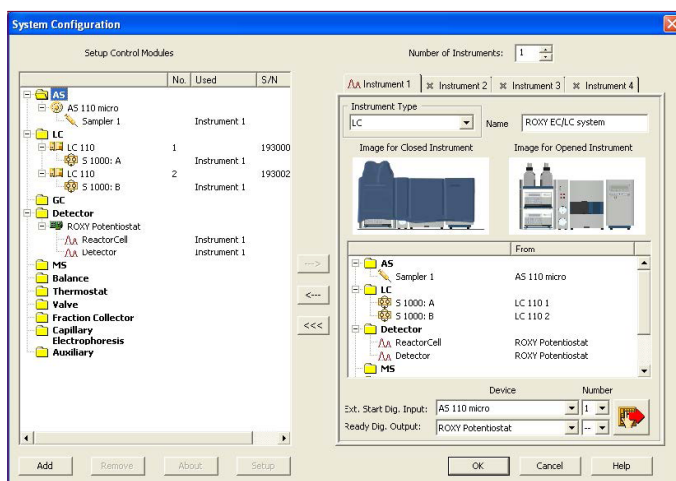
System Configuration

Setup Control Modules

| | No. | Used | S/N |
|---|---|---|---|
| AS | | | |
| AS 110 micro | | | |
| Sampler 1 | | Instrument 1 | |
| LC | | | |
| LC 110 | 1 | | 193000 |
| S 1000: A | | Instrument 1 | |
| LC 110 | 2 | | 193002 |
| S 1000: B | | Instrument 1 | |
| GC | | | |
| Detector | | | |
| ROXY Potentiostat | | | |
| ReactorCell | | Instrument 1 | |
| Detector | | Instrument 1 | |
| MS | | | |
| Balance | | | |
| Thermostat | | | |
| Valve | | | |
| Fraction Collector | | | |
| Capillary Electrophoresis | | | |
| Auxiliary | | | |

Number of Instruments: 1

Instrument 1 | Instrument 2 | Instrument 3 | Instrument 4

Instrument Type
LC
Name ROXY EC/LC system

Image for Closed Instrument
Image for Opened Instrument

--->
<---
<<<

| | From |
|---|---|
| AS | |
| Sampler 1 | AS 110 micro |
| LC | |
| S 1000: A | LC 110 1 |
| S 1000: B | LC 110 2 |
| Detector | |
| ReactorCell | ROXY Potentiostat |
| Detector | ROXY Potentiostat |
| MS | |

Device Number
Ext. Start Dig. Input: AS 110 micro 1
Ready Dig. Output: ROXY Potentiostat --

Add Remove About Setup
OK Cancel Help